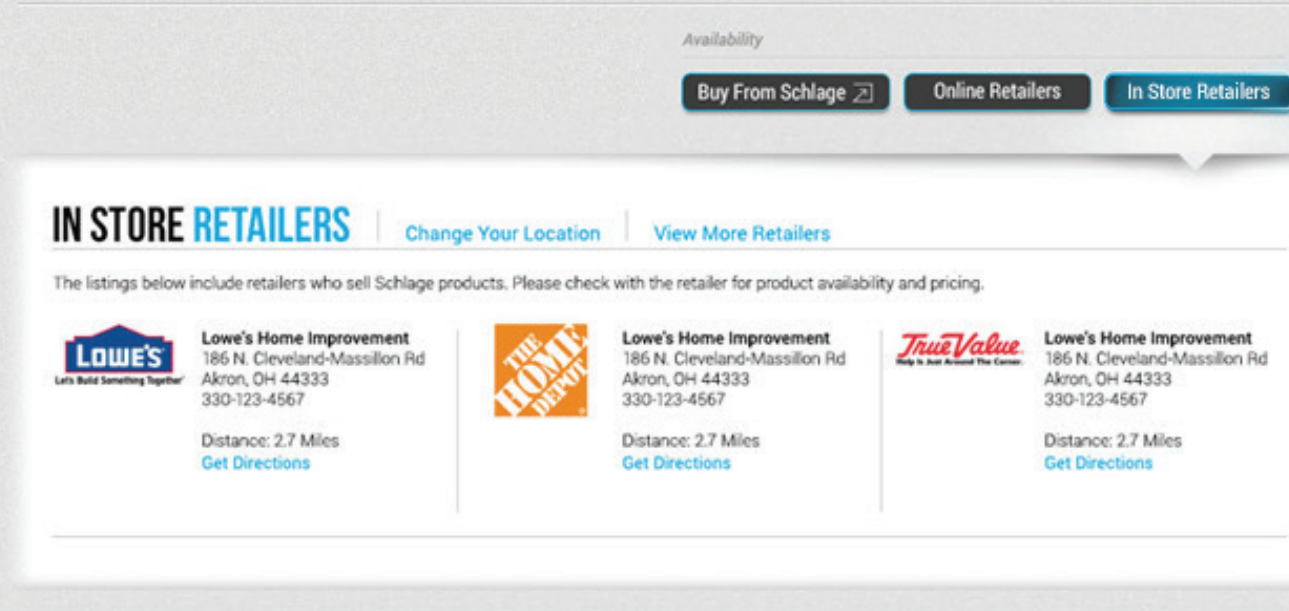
Availability

Buy From Schlage

Online Retailers

In Store Retailers

IN STORE RETAILERS | Change Your Location | View More Retailers

The listings below include retailers who sell Schlage products. Please check with the retailer for product availability and pricing.

LOWE'S
Let's Build Something Together

Lowe's Home Improvement
186 N. Cleveland-Massillon Rd
Akron, OH 44333
330-123-4567

Distance: 2.7 Miles
Get Directions

THE HOME DEPOT

Lowe's Home Improvement
186 N. Cleveland-Massillon Rd
Akron, OH 44333
330-123-4567

Distance: 2.7 Miles
Get Directions

True Value
Help is Just Around The Corner.

Lowe's Home Improvement
186 N. Cleveland-Massillon Rd
Akron, OH 44333
330-123-4567

Distance: 2.7 Miles
Get Directions